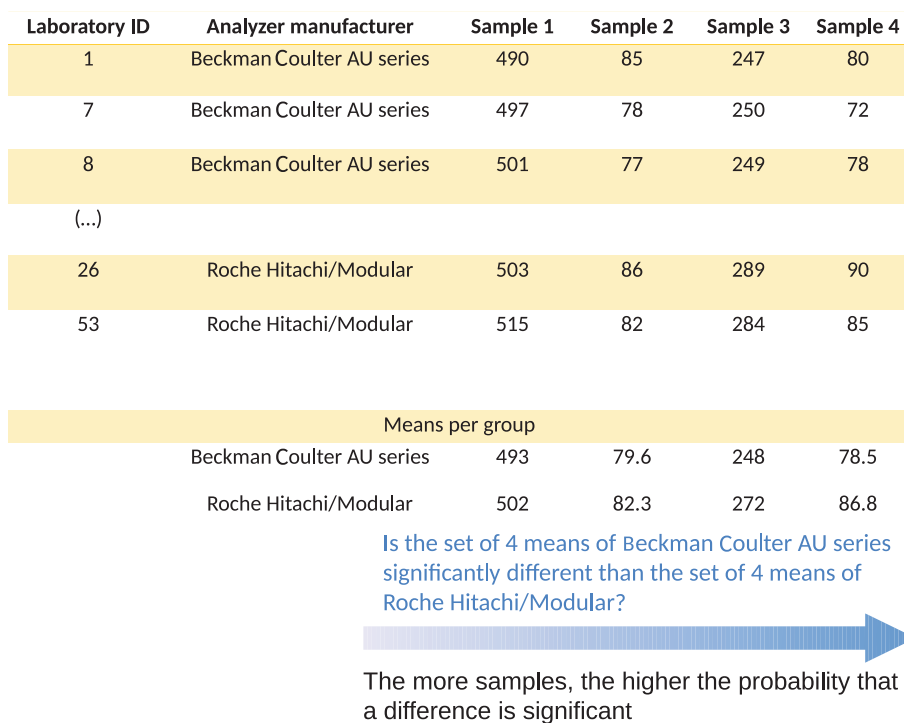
| Laboratory ID | Analyzer manufacturer | Sample 1 | Sample 2 | Sample 3 | Sample 4 |
|---|---|---|---|---|---|
| 1 | Beckman Coulter AU series | 490 | 85 | 247 | 80 |
| 7 | Beckman Coulter AU series | 497 | 78 | 250 | 72 |
| 8 | Beckman Coulter AU series | 501 | 77 | 249 | 78 |
| (...) | | | | | |
| 26 | Roche Hitachi/Modular | 503 | 86 | 289 | 90 |
| 53 | Roche Hitachi/Modular | 515 | 82 | 284 | 85 |

Means per group

| | | | | | |
|---|---|---|---|---|---|
| | Beckman Coulter AU series | 493 | 79.6 | 248 | 78.5 |
| | Roche Hitachi/Modular | 502 | 82.3 | 272 | 86.8 |

Is the set of 4 means of Beckman Coulter AU series significantly different than the set of 4 means of Roche Hitachi/Modular?

The more samples, the higher the probability that a difference is significant